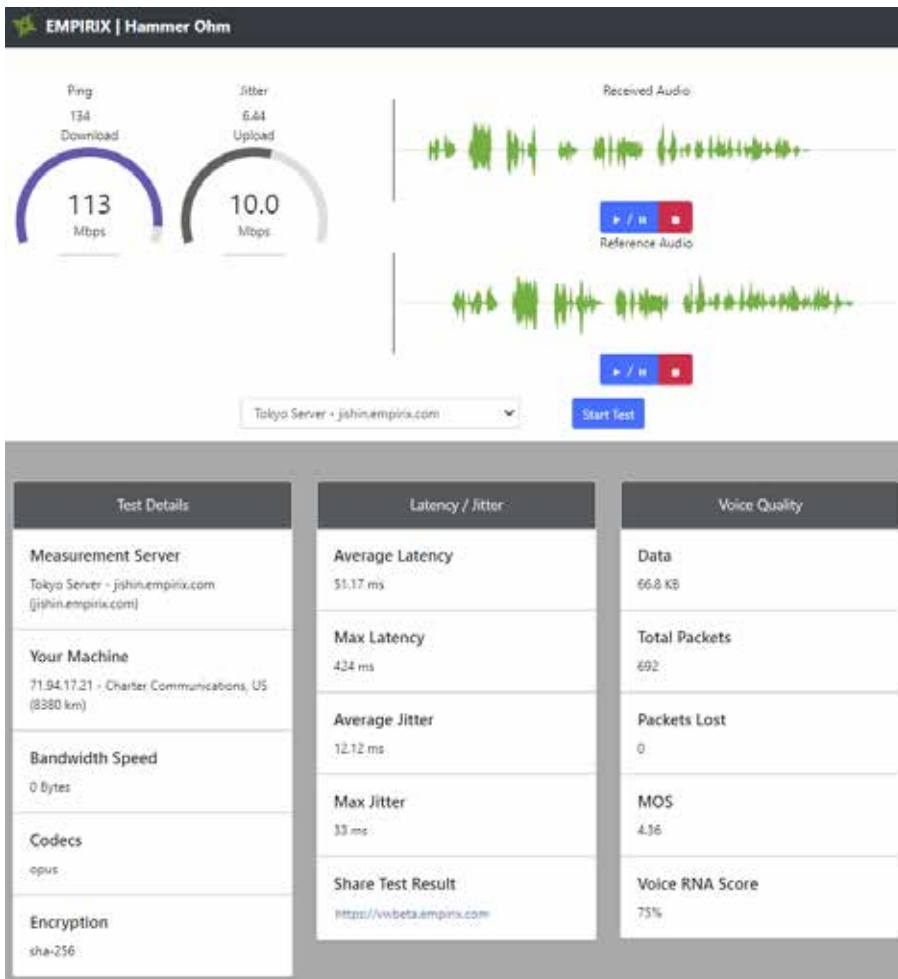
EMPIRIX | Hammer Ohm

Ping
134
Download

113
Mbps

Jitter
6.44
Upload

10.0
Mbps

Received Audio

▶ / ❚❚ ■

Reference Audio

▶ / ❚❚ ■

Tokyo Server - jishin.empirix.com

Start Test

Test Details

Measurement Server
Tokyo Server - jishin.empirix.com (jishin.empirix.com)

Your Machine
71.94.17.21 - Charter Communications, US (8380 km)

Bandwidth Speed
0 Bytes

Codecs
opus

Encryption
sha-256

Latency / Jitter

Average Latency
51.17 ms

Max Latency
424 ms

Average Jitter
12.12 ms

Max Jitter
33 ms

Share Test Result
https://vwbeta.empirix.com

Voice Quality

Data
66.8 KB

Total Packets
692

Packets Lost
0

MOS
4.36

Voice RNA Score
75%